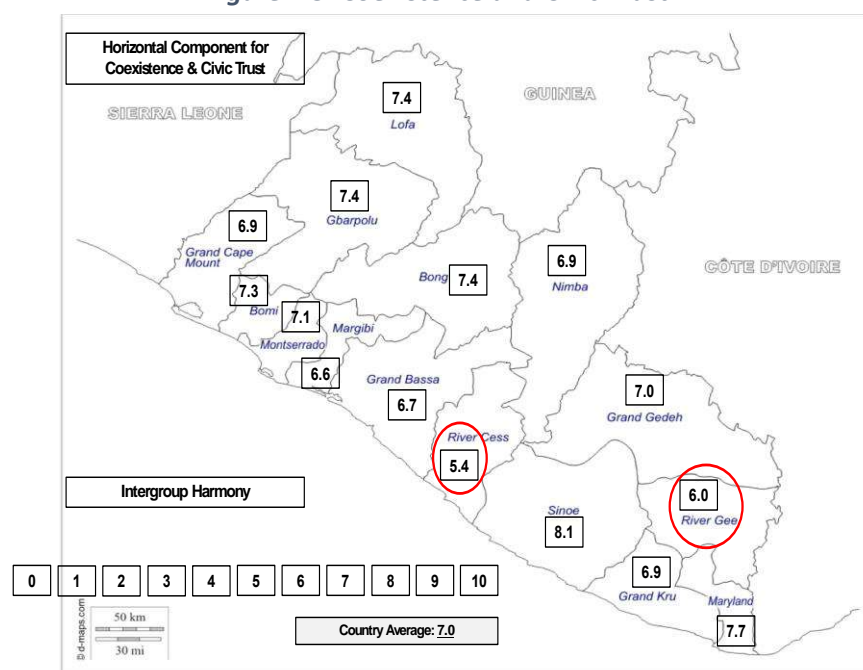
Horizontal Component for Coexistence & Civic Trust

SIERRA LEONE

GUINEA

7.4
Lofa

7.4
Gbarpolu

6.9
Grand Cape Mount

7.3
Bomi

7.1
Margibi

Montserrado

6.6

Bong 7.4

6.9
Nimba

CÔTE D'IVOIRE

Grand Bassa
6.7

River Cess
5.4

7.0
Grand Gedeh

6.0
River Gee

Sinoe
8.1

6.9
Grand Kru

Maryland
7.7

Intergroup Harmony

| 0 | 1 | 2 | 3 | 4 | 5 | 6 | 7 | 8 | 9 | 10 |
|---|---|---|---|---|---|---|---|---|---|---|

© d-maps.com
50 km
30 mi

Country Average: 7.0